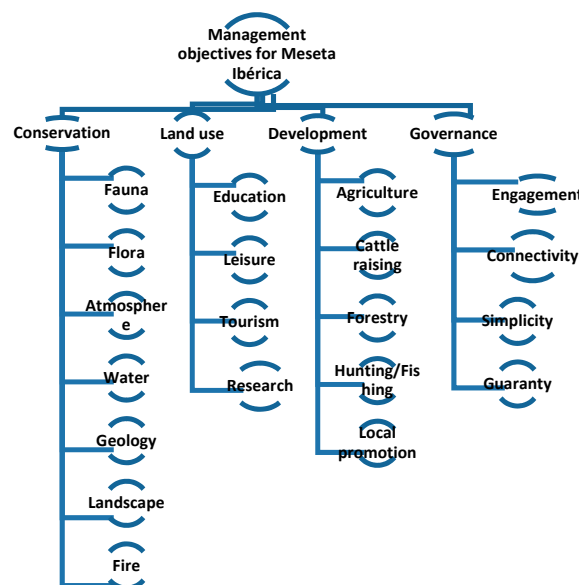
Management objectives for Meseta Ibérica

Conservation

Fauna

Flora

Atmosphere

Water

Geology

Landscape

Fire

Land use

Education

Leisure

Tourism

Research

Development

Agriculture

Cattle raising

Forestry

Hunting/Fishing

Local promotion

Governance

Engagement

Connectivity

Simplicity

Guaranty